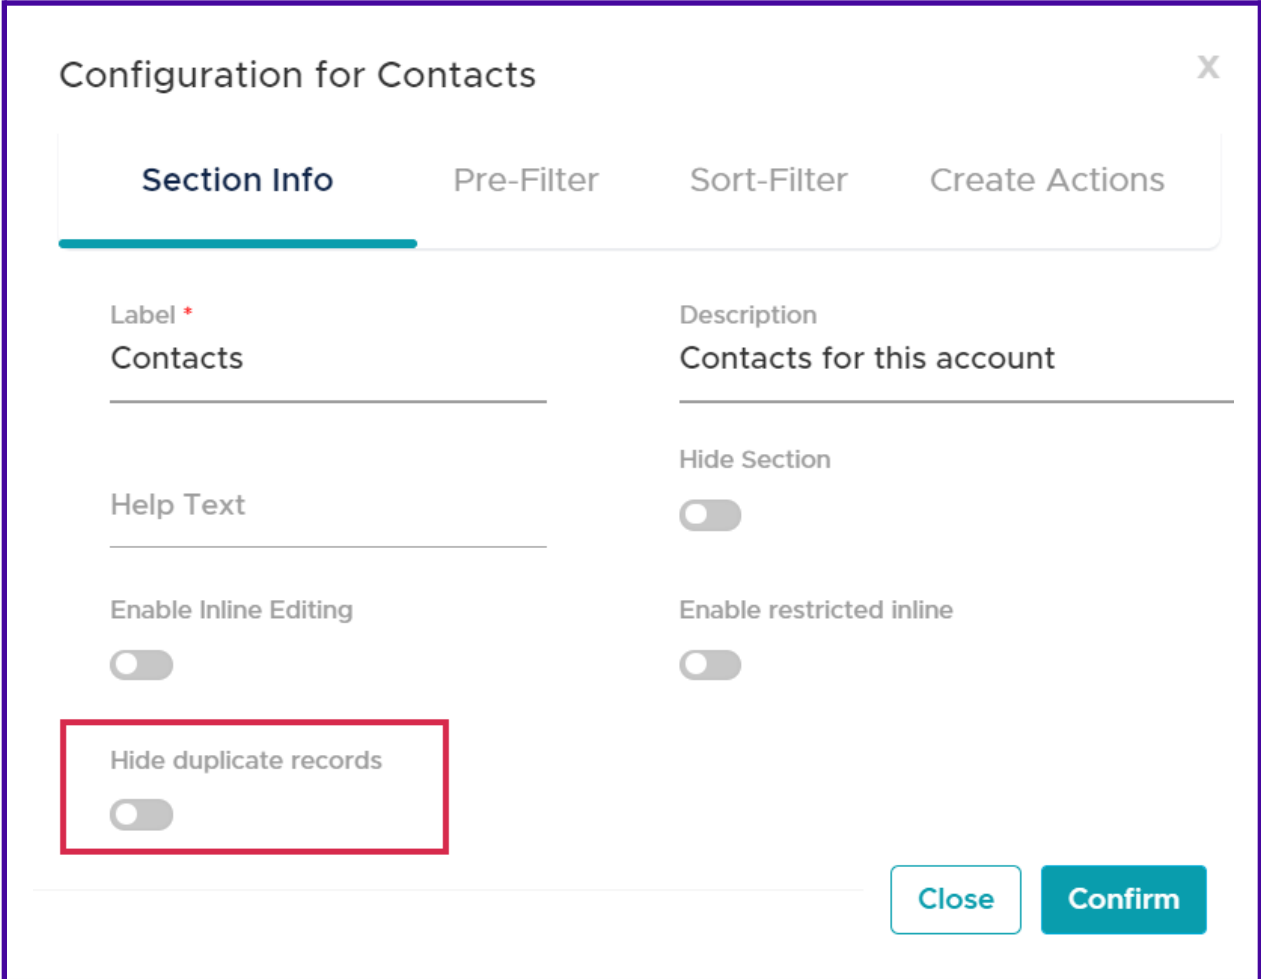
Configuration for Contacts

X

Section Info Pre-Filter Sort-Filter Create Actions

Label *
Contacts

Description
Contacts for this account

Help Text

Hide Section

Enable Inline Editing

Enable restricted inline

Hide duplicate records

Close Confirm